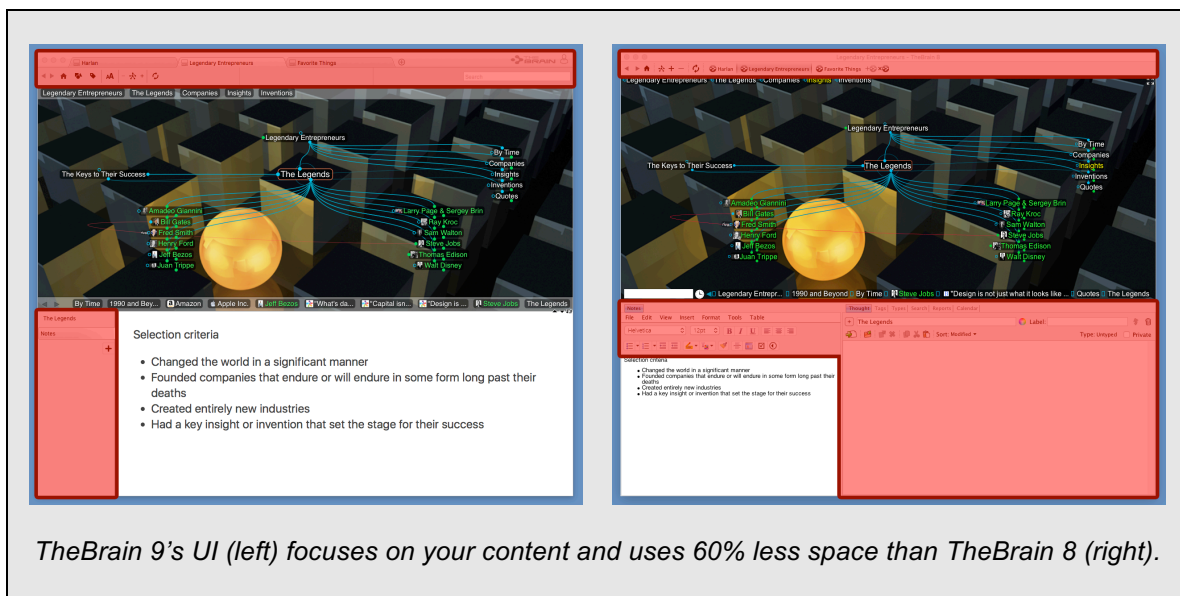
Harlan | Legendary Entrepreneurs | Favorite Things

Search

Legendary Entrepreneurs | The Legends | Companies | Insights | Inventions

Legendary Entrepreneurs

By Time
Companies
Insights
Inventions
Quotes

The Keys to Their Success

The Legends

Amadeo Giannini
Bill Gates
Fred Smith
Henry Ford
Jeff Bezos
Juan Trippe

Larry Page & Sergey Brin
Ray Kroc
Sam Walton
Steve Jobs
Thomas Edison
Walt Disney

By Time | 1990 and Bey... | Amazon | Apple Inc. | Jeff Bezos | "What's da... | "Capital isn... | "Design is ... | Steve Jobs | The Legends

The Legends

Notes

Selection criteria

- Changed the world in a significant manner
- Founded companies that endure or will endure in some form long past their deaths
- Created entirely new industries
- Had a key insight or invention that set the stage for their success

Harlan | Legendary Entrepreneurs | Favorite Things

Legendary Entrepreneurs | The Legends | Companies | Insights | Inventions

Legendary Entrepreneurs

By Time
Companies
Insights
Inventions
Quotes

The Keys to Their Success

The Legends

Amadeo Giannini
Bill Gates
Fred Smith
Henry Ford
Jeff Bezos
Juan Trippe

Larry Page & Sergey Brin
Ray Kroc
Sam Walton
Steve Jobs
Thomas Edison
Walt Disney

Legendary Entrepr... | 1990 and Beyond | By Time | Steve Jobs | "Design is not just what it looks like ... | Quotes | The Legends

Notes

File Edit View Insert Format Tools Table

Helvetica 12pt B I U

Selection criteria

- Changed the world in a significant manner
- Founded companies that endure or will endure in some form long past their deaths
- Created entirely new industries
- Had a key insight or invention that set the stage for their success

Thought | Tags | Types | Search | Reports | Calendar

The Legends | Label:

Sort: Modified | Type: Untyped | Private

TheBrain 9's UI (left) focuses on your content and uses 60% less space than TheBrain 8 (right).